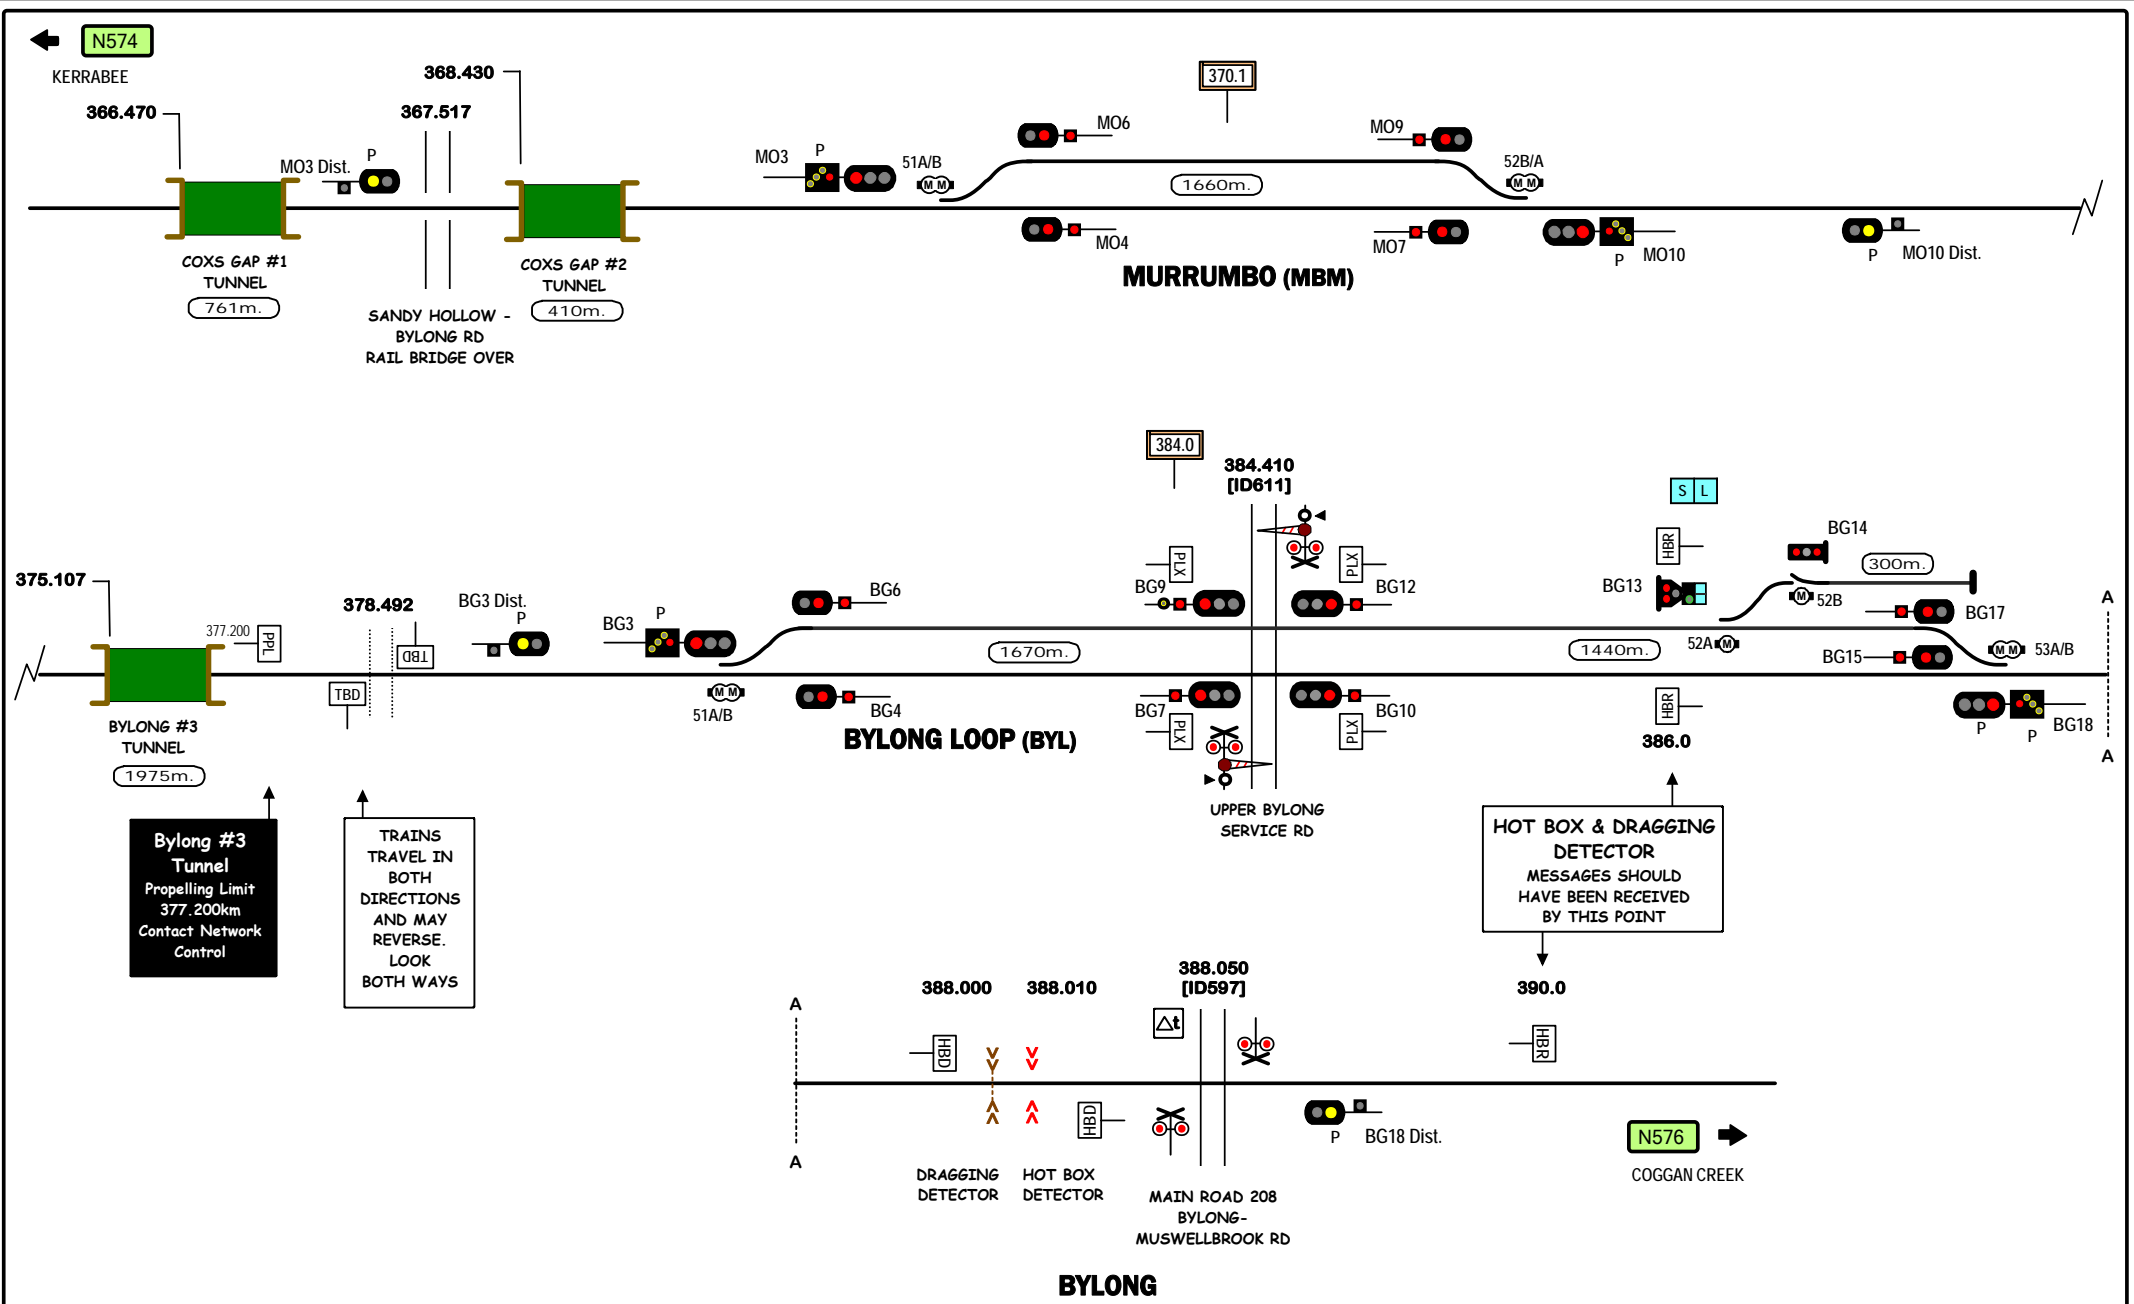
N574
KERRABEE

366.470
368.430
367.517
370.1
MO3 Dist.
P
MO6
MO9
MO3
P
51A/B
52B/A
M M
M M
1660m.
COXS GAP #1 TUNNEL
761m.
COXS GAP #2 TUNNEL
410m.
MO4
MO7
P
MO10
P
MO10 Dist.
MURRUMBO (MBM)
SANDY HOLLOW - BYLONG RD RAIL BRIDGE OVER

384.0
384.410 [ID611]
S L
HBR
BG14
300m.
PLX
PLX
BG9
BG12
BG13
375.107
377.200
PPL
378.492
BG3 Dist.
P
BG3
P
BG6
52B
BG17
A
TBD
TBD
1670m.
1440m.
52A
BG15
53A/B
M M
M M
51A/B
BG4
BG7
BG10
PLX
PLX
HBR
BG18
P
P
A
BYLONG #3 TUNNEL
1975m.
BYLONG LOOP (BYL)
386.0
UPPER BYLONG SERVICE RD

Bylong #3 Tunnel
Propelling Limit
377.200km
Contact Network Control

TRAINS TRAVEL IN BOTH DIRECTIONS AND MAY REVERSE. LOOK BOTH WAYS

HOT BOX & DRAGGING DETECTOR
MESSAGES SHOULD HAVE BEEN RECEIVED BY THIS POINT

388.000
388.010
388.050 [ID597]
390.0
A
HBD
Δt
HBR
HBD
A
P
BG18 Dist.
N576
COGGAN CREEK
DRAGGING DETECTOR
HOT BOX DETECTOR
MAIN ROAD 208 BYLONG-MUSWELLBROOK RD
BYLONG